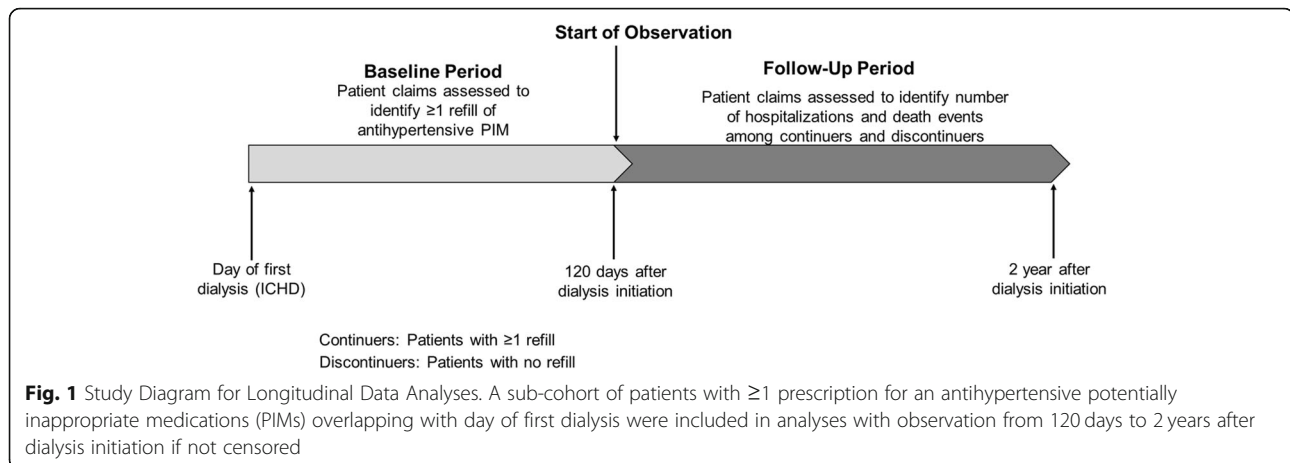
Start of Observation

Baseline Period
Patient claims assessed to identify ≥1 refill of antihypertensive PIM

Follow-Up Period
Patient claims assessed to identify number of hospitalizations and death events among continuers and discontinuers

Day of first dialysis (ICHD)

120 days after dialysis initiation

2 year after dialysis initiation

Continuers: Patients with ≥1 refill
Discontinuers: Patients with no refill

**Fig. 1** Study Diagram for Longitudinal Data Analyses. A sub-cohort of patients with ≥1 prescription for an antihypertensive potentially inappropriate medications (PIMs) overlapping with day of first dialysis were included in analyses with observation from 120 days to 2 years after dialysis initiation if not censored